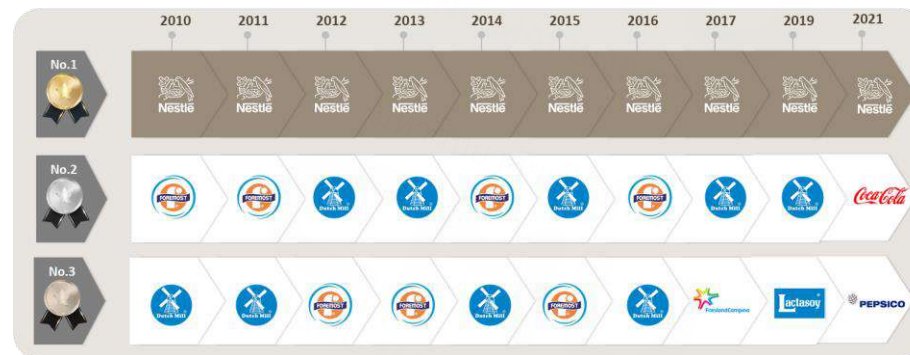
2010 2011 2012 2013 2014 2015 2016 2017 2019 2021

No.1

Nestlé Nestlé Nestlé Nestlé Nestlé Nestlé Nestlé Nestlé Nestlé Nestlé

No.2

FOREMOST FOREMOST Dutch Mill Dutch Mill FOREMOST Dutch Mill FOREMOST Dutch Mill Dutch Mill Coca-Cola

No.3

Dutch Mill Dutch Mill FOREMOST FOREMOST Dutch Mill FOREMOST Dutch Mill FrieslandCampina Lactasoy PEPSICO